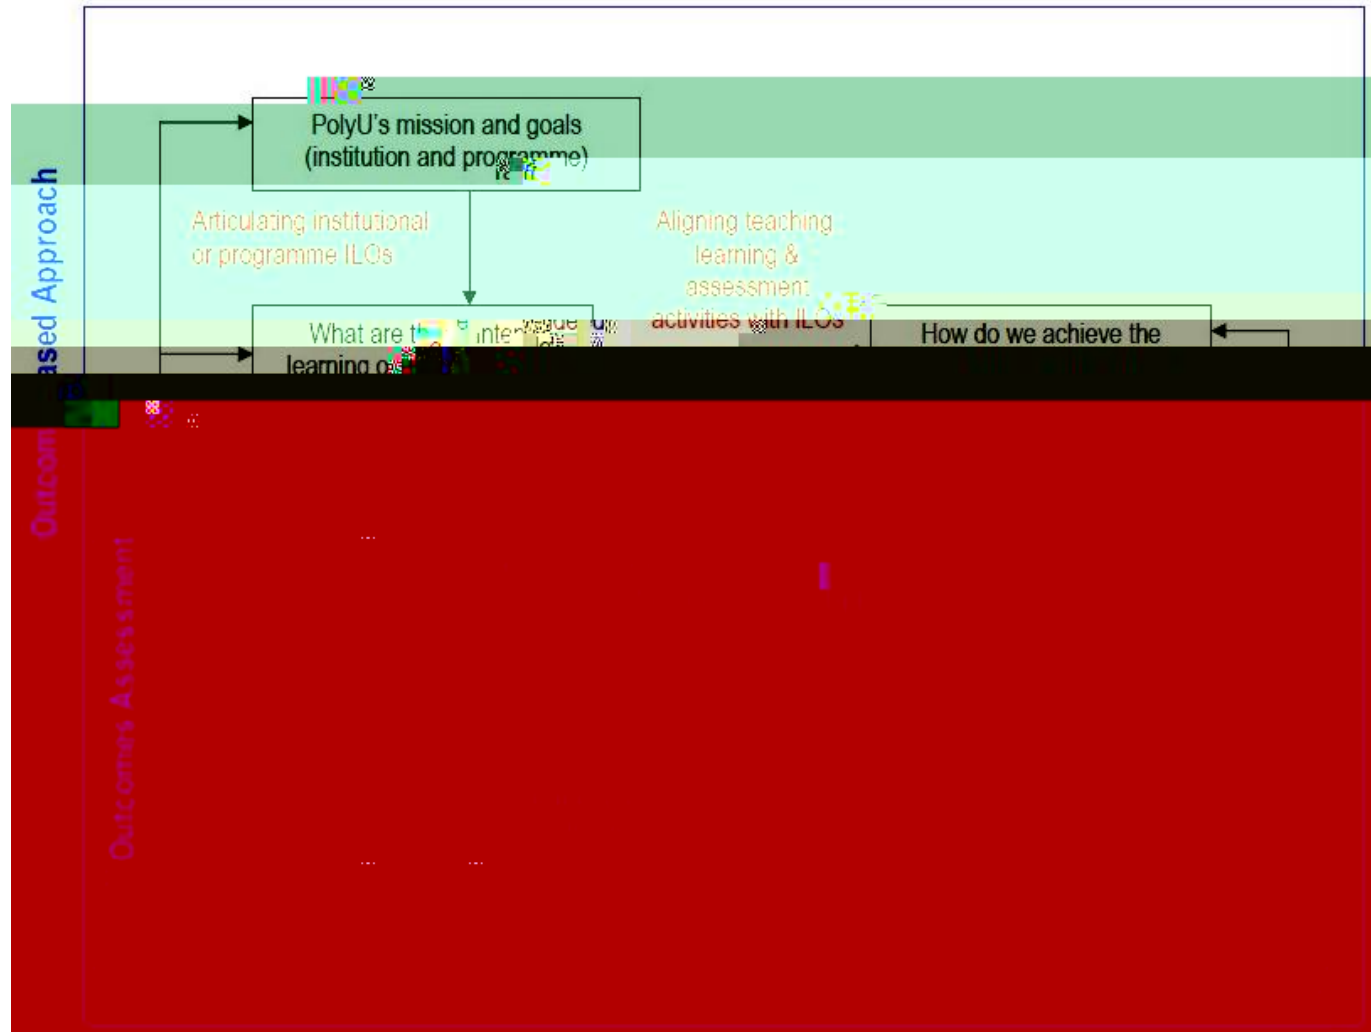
Outcome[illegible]ased Approach

Outcomes Assessment

PolyU's mission and goals (institution and programme)

Articulating institutional or programme ILOs

Aligning teaching learning & assessment activities with ILOs

What are the inte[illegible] learning o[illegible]

How do we achieve the